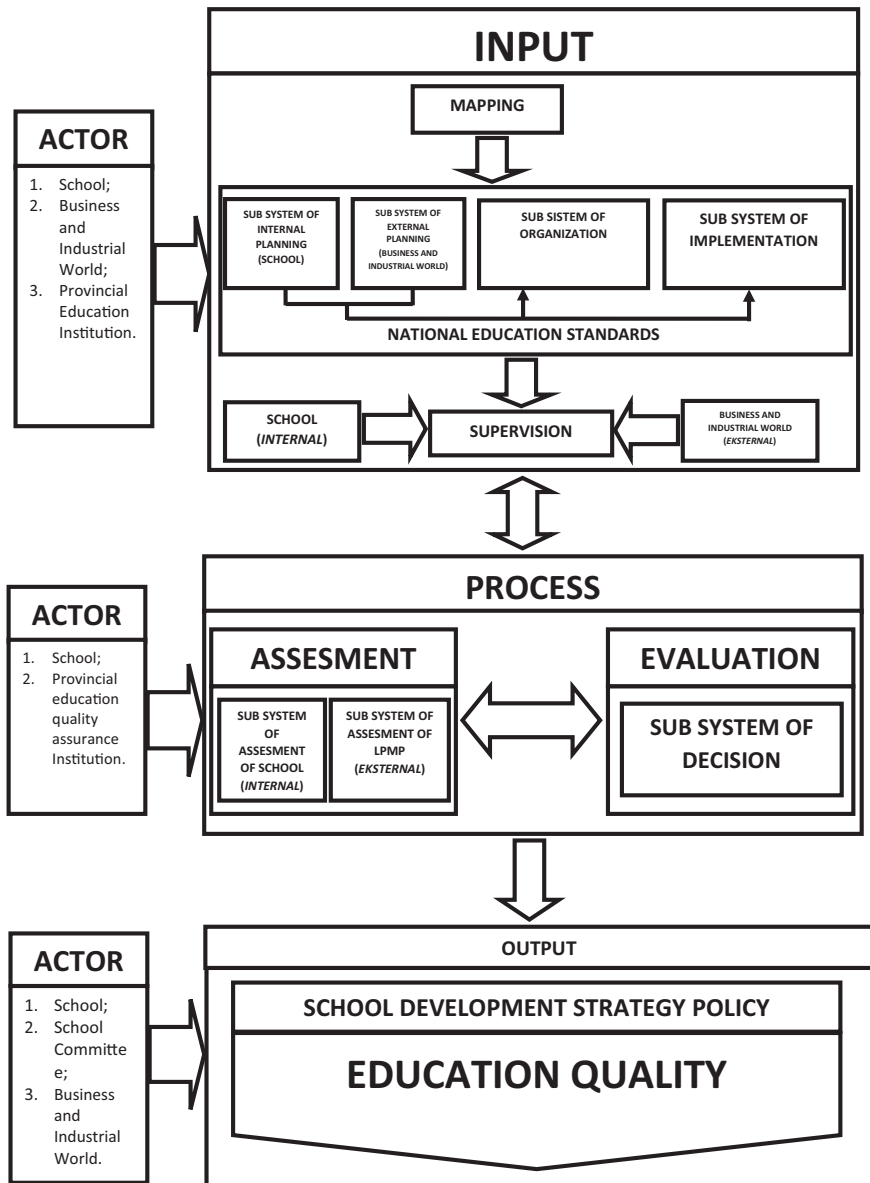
ACTOR

1. School;
2. Business and Industrial World;
3. Provincial Education Institution.

INPUT

MAPPING

SUB SYSTEM OF INTERNAL PLANNING (SCHOOL)

SUB SYSTEM OF EXTERNAL PLANNING (BUSINESS AND INDUSTRIAL WORLD)

SUB SISTEM OF ORGANIZATION

SUB SYSTEM OF IMPLEMENTATION

NATIONAL EDUCATION STANDARDS

SCHOOL (INTERNAL)

SUPERVISION

BUSINESS AND INDUSTRIAL WORLD (EKSTERNAL)

ACTOR

1. School;
2. Provincial education quality assurance Institution.

PROCESS

ASSESEMENT

SUB SYSTEM OF ASSESMENT OF SCHOOL (INTERNAL)

SUB SYSTEM OF ASSESMENT OF LPMP (EKSTERNAL)

EVALUATION

SUB SYSTEM OF DECISION

ACTOR

1. School;
2. School Committe e;
3. Business and Industrial World.

OUTPUT

SCHOOL DEVELOPMENT STRATEGY POLICY

EDUCATION QUALITY